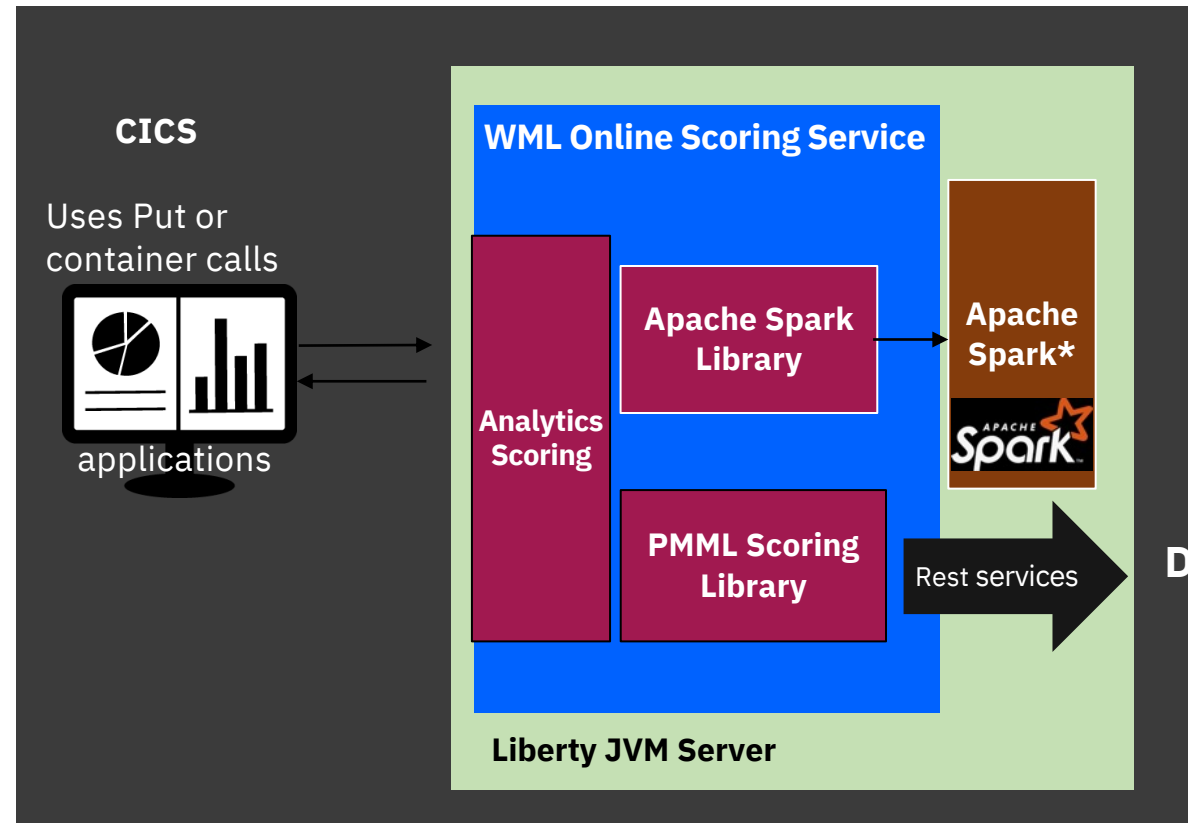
CICS

Uses Put or container calls

applications

WML Online Scoring Service

Analytics Scoring

Apache Spark Library

PMML Scoring Library

Apache Spark*

APACHE Spark

Rest services

D

Liberty JVM Server